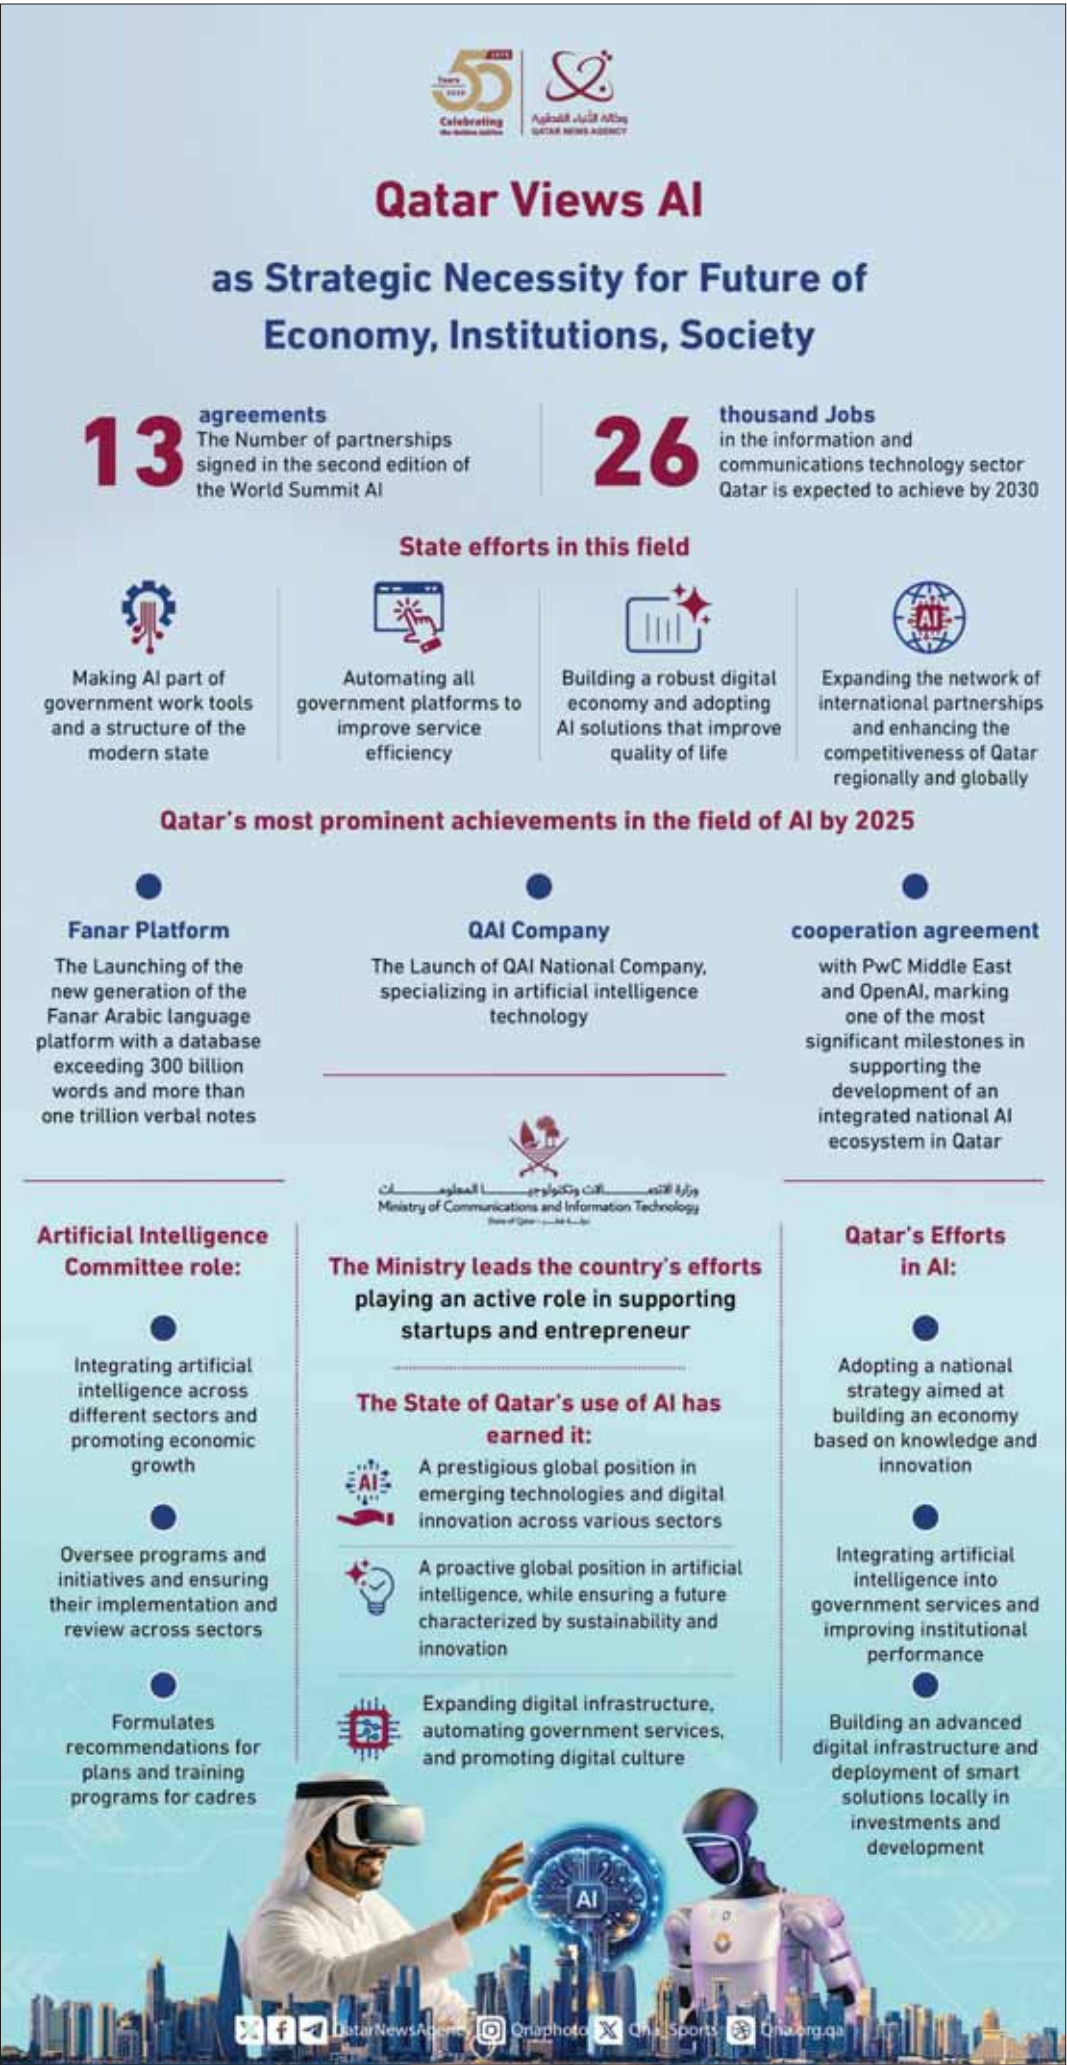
50 Years Celebrating

وكالة الأنباء القطرية
QATAR NEWS AGENCY

Qatar Views AI

as Strategic Necessity for Future of Economy, Institutions, Society

13 agreements
The Number of partnerships signed in the second edition of the World Summit AI

26 thousand Jobs
in the information and communications technology sector Qatar is expected to achieve by 2030

State efforts in this field

Making AI part of government work tools and a structure of the modern state

Automating all government platforms to improve service efficiency

Building a robust digital economy and adopting AI solutions that improve quality of life

AI

Expanding the network of international partnerships and enhancing the competitiveness of Qatar regionally and globally

Qatar's most prominent achievements in the field of AI by 2025

Fanar Platform
The Launching of the new generation of the Fanar Arabic language platform with a database exceeding 300 billion words and more than one trillion verbal notes

QAI Company
The Launch of QAI National Company, specializing in artificial intelligence technology

cooperation agreement
with PwC Middle East and OpenAI, marking one of the most significant milestones in supporting the development of an integrated national AI ecosystem in Qatar

وزارة الاتصالات وتكنولوجيا المعلومات
Ministry of Communications and Information Technology
State of Qatar - دولة قطر

Artificial Intelligence Committee role:

Integrating artificial intelligence across different sectors and promoting economic growth

Oversee programs and initiatives and ensuring their implementation and review across sectors

Formulates recommendations for plans and training programs for cadres

The Ministry leads the country's efforts playing an active role in supporting startups and entrepreneur

The State of Qatar's use of AI has earned it:

AI

A prestigious global position in emerging technologies and digital innovation across various sectors

A proactive global position in artificial intelligence, while ensuring a future characterized by sustainability and innovation

Expanding digital infrastructure, automating government services, and promoting digital culture

Qatar's Efforts in AI:

Adopting a national strategy aimed at building an economy based on knowledge and innovation

Integrating artificial intelligence into government services and improving institutional performance

Building an advanced digital infrastructure and deployment of smart solutions locally in investments and development

AI

QatarNewsAgency Qnaphoto QNA_Sports Qna.org.qa